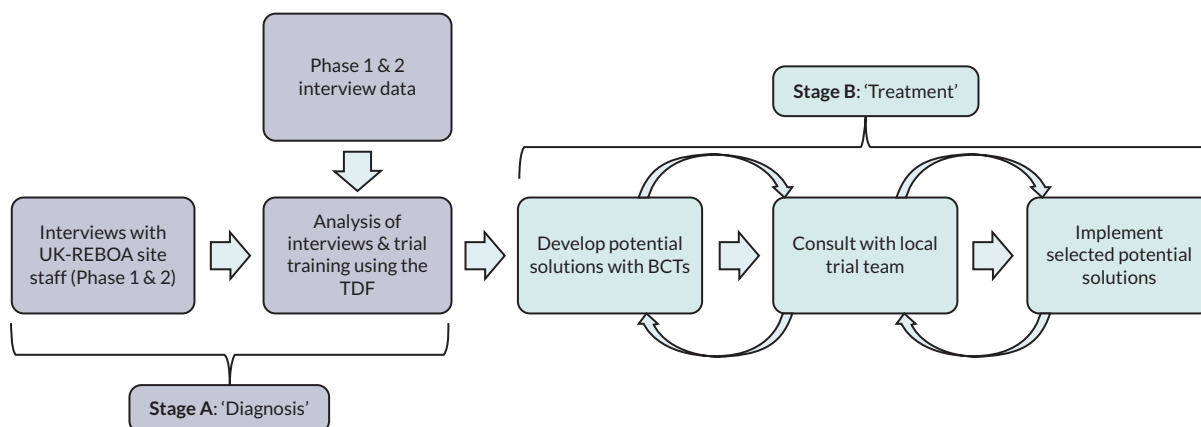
Phase 1 & 2 interview data

Stage B: 'Treatment'

Interviews with UK-REBOA site staff (Phase 1 & 2)

Analysis of interviews & trial training using the TDF

Develop potential solutions with BCTs

Consult with local trial team

Implement selected potential solutions

Stage A: 'Diagnosis'